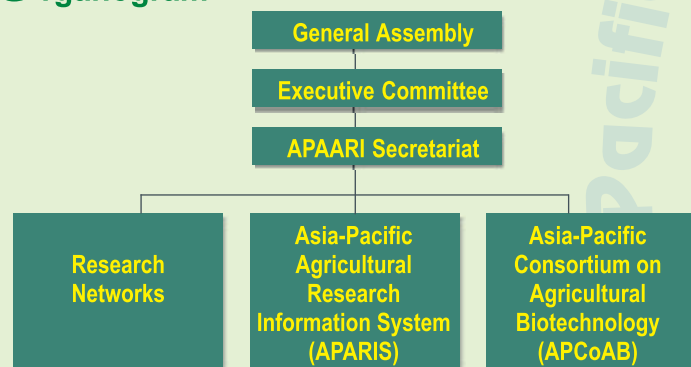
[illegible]

General Assembly

Executive Committee

APAARI Secretariat

Research Networks

Asia-Pacific Agricultural Research Information System (APARIS)

Asia-Pacific Consortium on Agricultural Biotechnology (APCoAB)

Pacifi